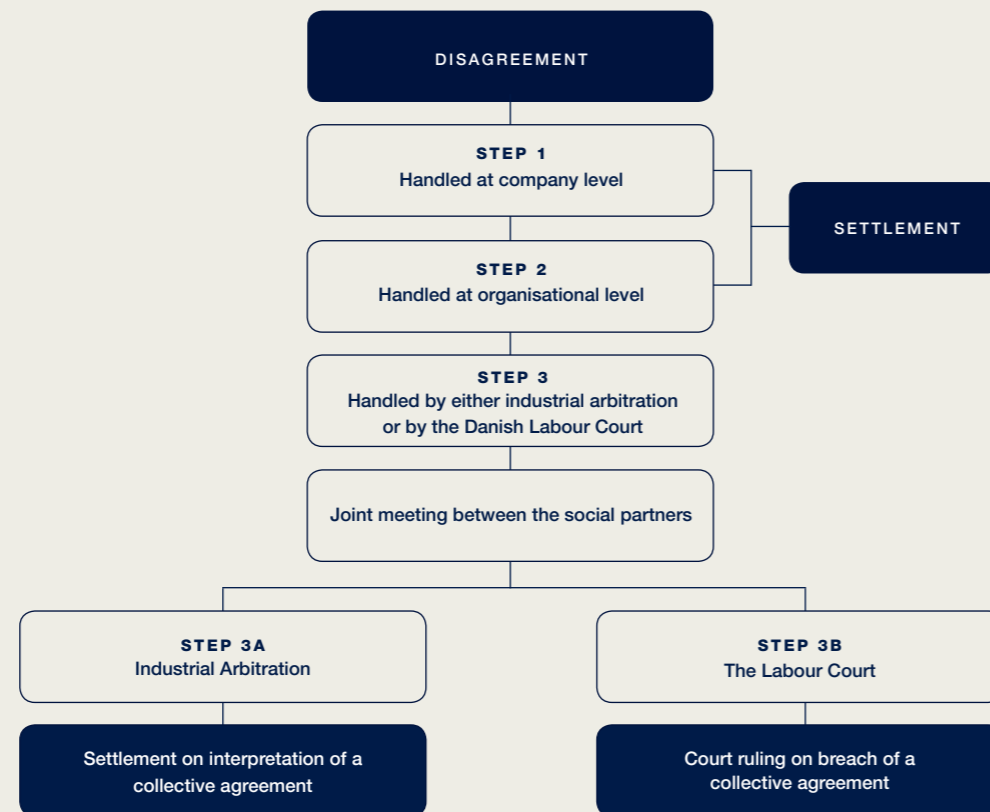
DISAGREEMENT

STEP 1
Handled at company level

SETTLEMENT

STEP 2
Handled at organisational level

STEP 3
Handled by either industrial arbitration or by the Danish Labour Court

Joint meeting between the social partners

STEP 3A
Industrial Arbitration

STEP 3B
The Labour Court

Settlement on interpretation of a collective agreement

Court ruling on breach of a collective agreement